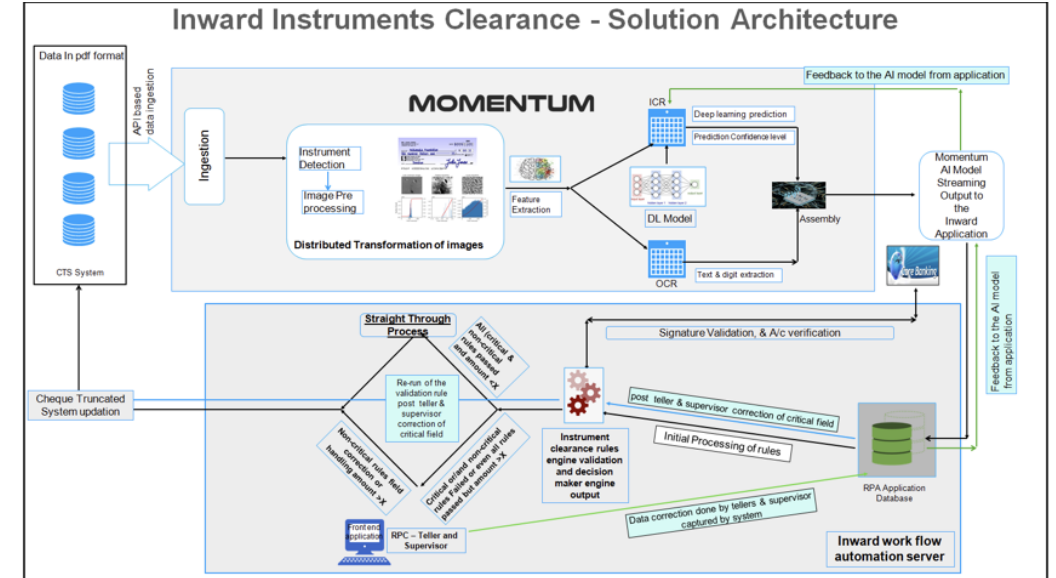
Inward Instruments Clearance - Solution Architecture

Data In pdf format

CTS System

API based data ingestion

MOMENTUM

Ingestion

Instrument Detection

Image Pre processing

Distributed Transformation of images

Feature Extraction

ICR

Deep learning prediction

Prediction Confidence level

DL Model

OCR

Text & digit extraction

Assembly

Feedback to the AI model from application

Momentum AI Model Streaming Output to the Inward Application

Core Banking

Feedback to the AI model from application

Signature Validation, & A/c verification

Straight Through Process

All critical & non-critical rules passed and amount <X

Re-run of the validation rule post teller & supervisor correction of critical field

Non-critical rules field correction or handling amount >X

Critical or/and non-critical rules Failed or even all rules passed but amount >X

Cheque Truncated System updation

Instrument clearance rules engine validation and decision maker engine output

post teller & supervisor correction of critical field

Initial Processing of rules

RPA Application Database

Data correction done by tellers & supervisor captured by system

Frontend application

RPC – Teller and Supervisor

Inward work flow automation server